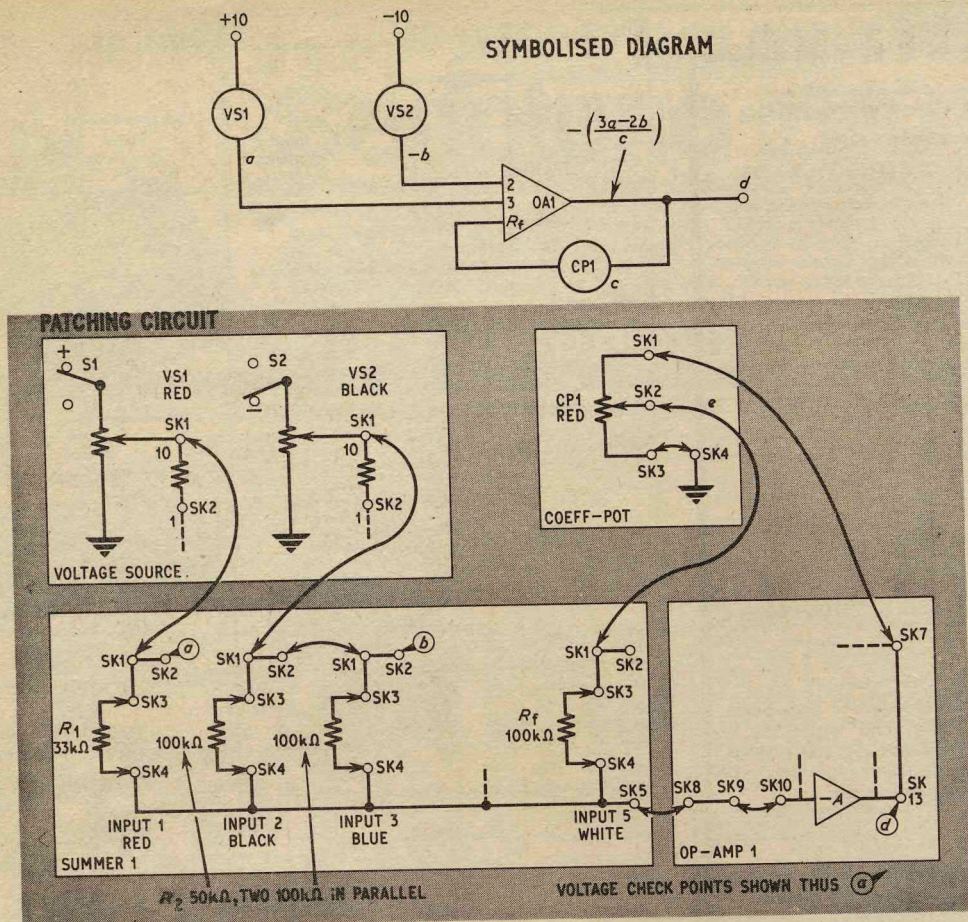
+10

−10

SYMBOLISED DIAGRAM

VS1

VS2

$a$

$-b$

$-\left(\frac{3a-2b}{c}\right)$

2

3

$R_f$

OA1

$d$

CP1

$c$

PATCHING CIRCUIT

+

S1

VS1
RED

O S2

VS2
BLACK

SK1

10

SK2

1

SK1

10

SK2

1

VOLTAGE SOURCE.

SK1

CP1
RED

SK2

$e$

SK3

SK4

COEFF-POT

SK1

SK2

$a$

SK3

$R_1$
33kΩ

SK4

SK1

SK2

SK3

100kΩ

SK4

SK1

SK2

$b$

SK3

100kΩ

SK4

SK1

SK2

SK3

$R_f$
100kΩ

SK4

SK5

INPUT 1
RED

INPUT 2
BLACK

INPUT 3
BLUE

INPUT 5
WHITE

SUMMER 1

SK7

SK8

SK9

SK10

−A

SK
13

$d$

OP-AMP 1

$R_2$ 50kΩ, TWO 100kΩ IN PARALLEL

VOLTAGE CHECK POINTS SHOWN THUS $a$